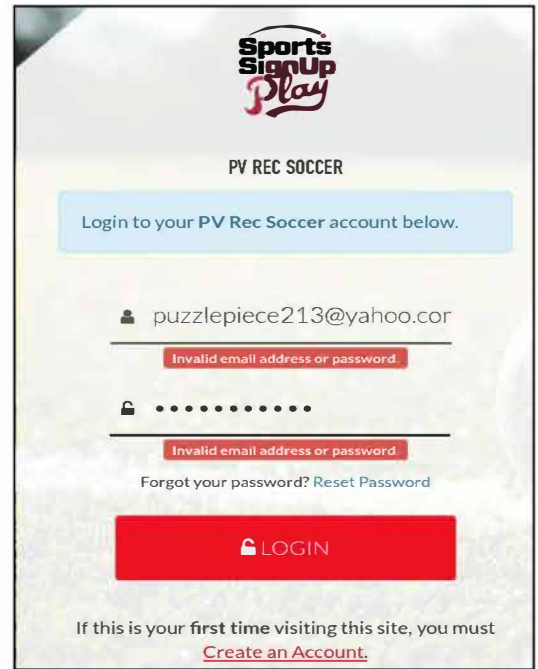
Sports SignUp Play

PV REC SOCCER

Login to your PV Rec Soccer account below.

puzzlepiece213@yahoo.cor

Invalid email address or password.

•••••••••••

Invalid email address or password.

Forgot your password? Reset Password

LOGIN

If this is your first time visiting this site, you must Create an Account.